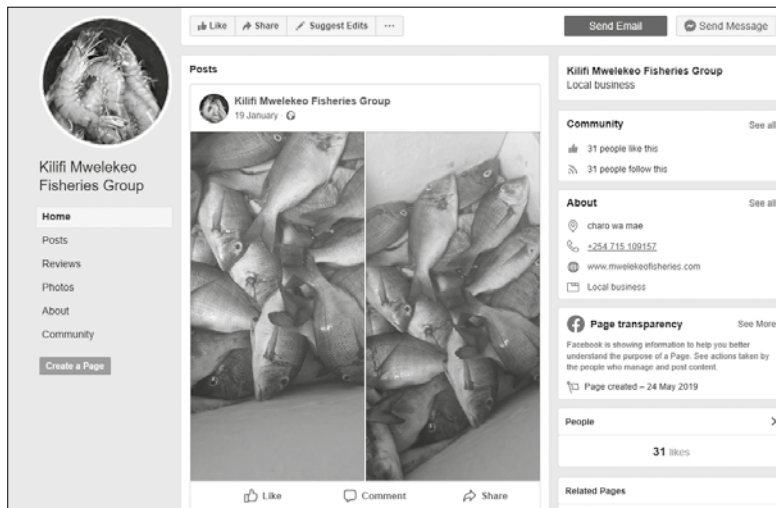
Kilifi Mwelekeo Fisheries Group

Home

Posts

Reviews

Photos

About

Community

Create a Page

Like
Share
Suggest Edits
···

Send Email
Send Message

Posts

Kilifi Mwelekeo Fisheries Group
19 January ·

Like
Comment
Share

Kilifi Mwelekeo Fisheries Group
Local business

Community
See all
31 people like this
31 people follow this

About
See all
charo wa mae
+254 715 100157
www.mwelekeofisheries.com
Local business

Page transparency
See More
Facebook is showing information to help you better understand the purpose of a Page. See actions taken by the people who manage and post content.
Page created – 24 May 2019

People
31 likes

Related Pages